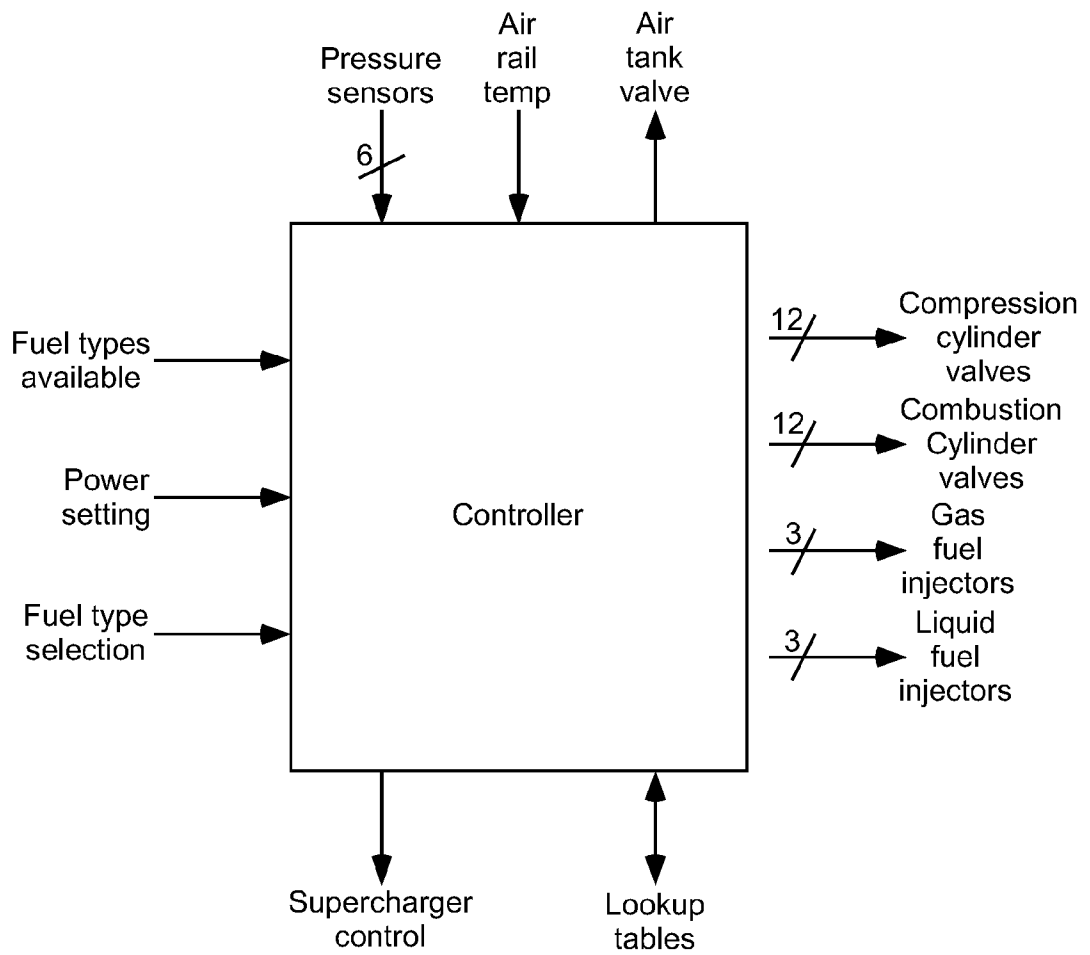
Pressure sensors

6

Air rail temp

Air tank valve

Fuel types available

Power setting

Fuel type selection

Controller

12

Compression cylinder valves

12

Combustion Cylinder valves

3

Gas fuel injectors

3

Liquid fuel injectors

Supercharger control

Lookup tables